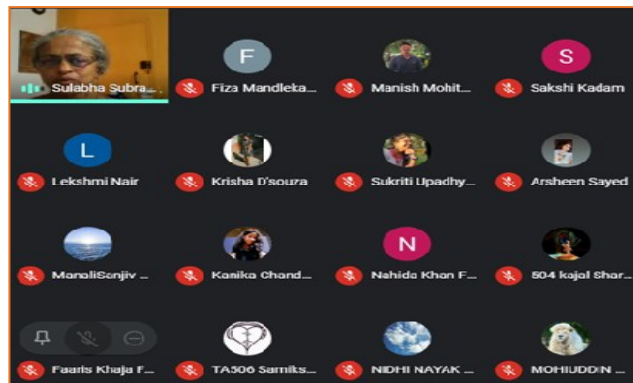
Sulabha Subra...
F
Fiza Mandleka...
Manish Mohit...
S
Sakshi Kadam
L
Lekshmi Nair
Krisha D'souza
Sukriti Upadhy...
Arsheen Sayed
ManaliSanjiv ...
Kanika Chand...
N
Nahida Khan F...
504 kajal Shar...
Faaris Khaja F...
TA506 Samiks...
NIDHI NAYAK ...
MOHIUDDIN ...